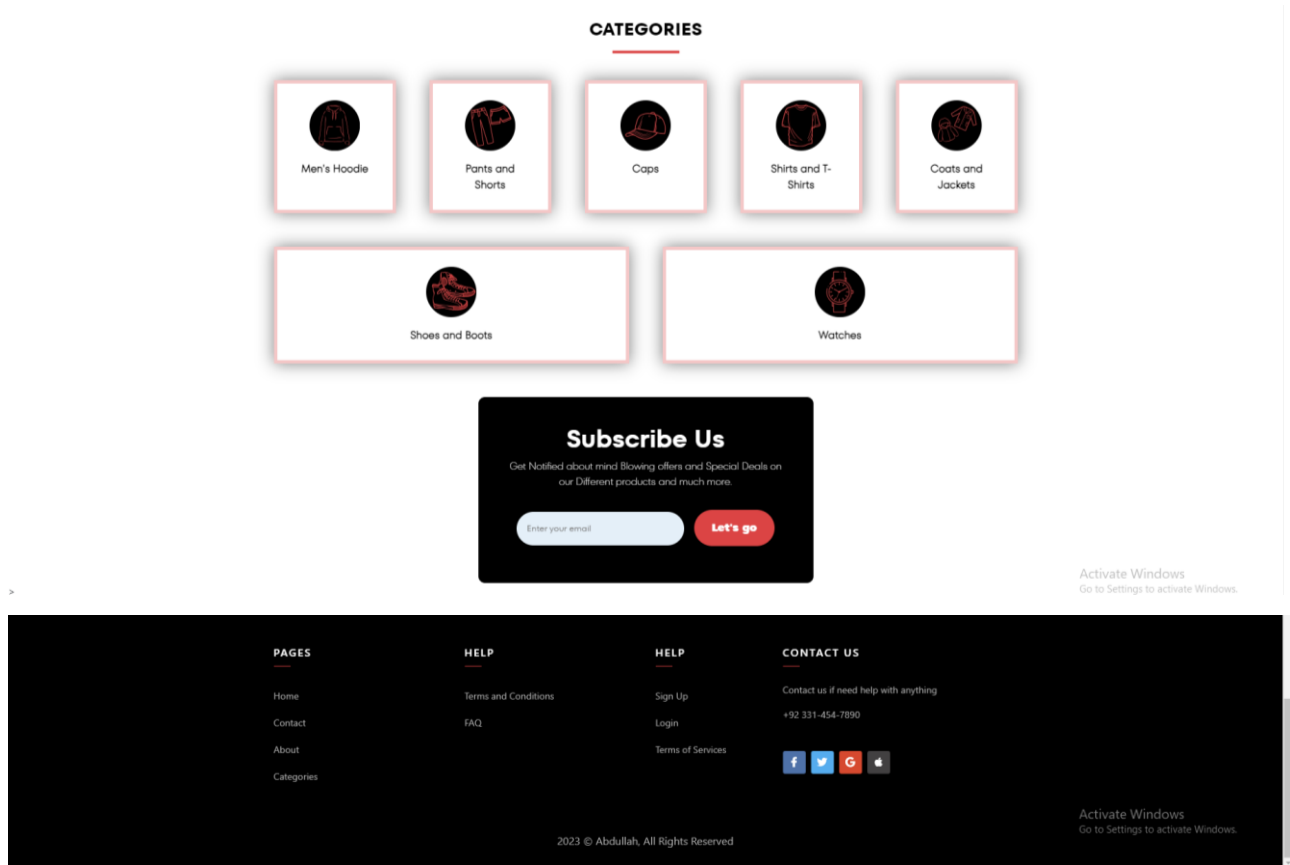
CATEGORIES

Men's Hoodie

Pants and Shorts

Caps

Shirts and T-Shirts

Coats and Jackets

Shoes and Boots

Watches

Subscribe Us

Get Notified about mind Blowing offers and Special Deals on our Different products and much more.

Enter your email

Let's go

Activate Windows
Go to Settings to activate Windows.

>

PAGES

Home

Contact

About

Categories

HELP

Terms and Conditions

FAQ

HELP

Sign Up

Login

Terms of Services

CONTACT US

Contact us if need help with anything

+92 331-454-7890

Activate Windows
Go to Settings to activate Windows.

2023 © Abdullah, All Rights Reserved